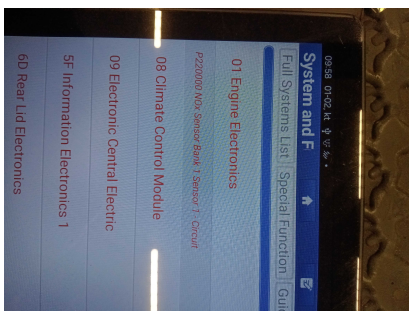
09:58 01-02

System and F

Full Systems List | Special Function | Gui

01 Engine Electronics

P220000 NOx Sensor Bank 1 Sensor 1 Circuit

08 Climate Control Module

09 Electronic Central Electric

5F Information Electronics 1

6D Rear Lid Electronics